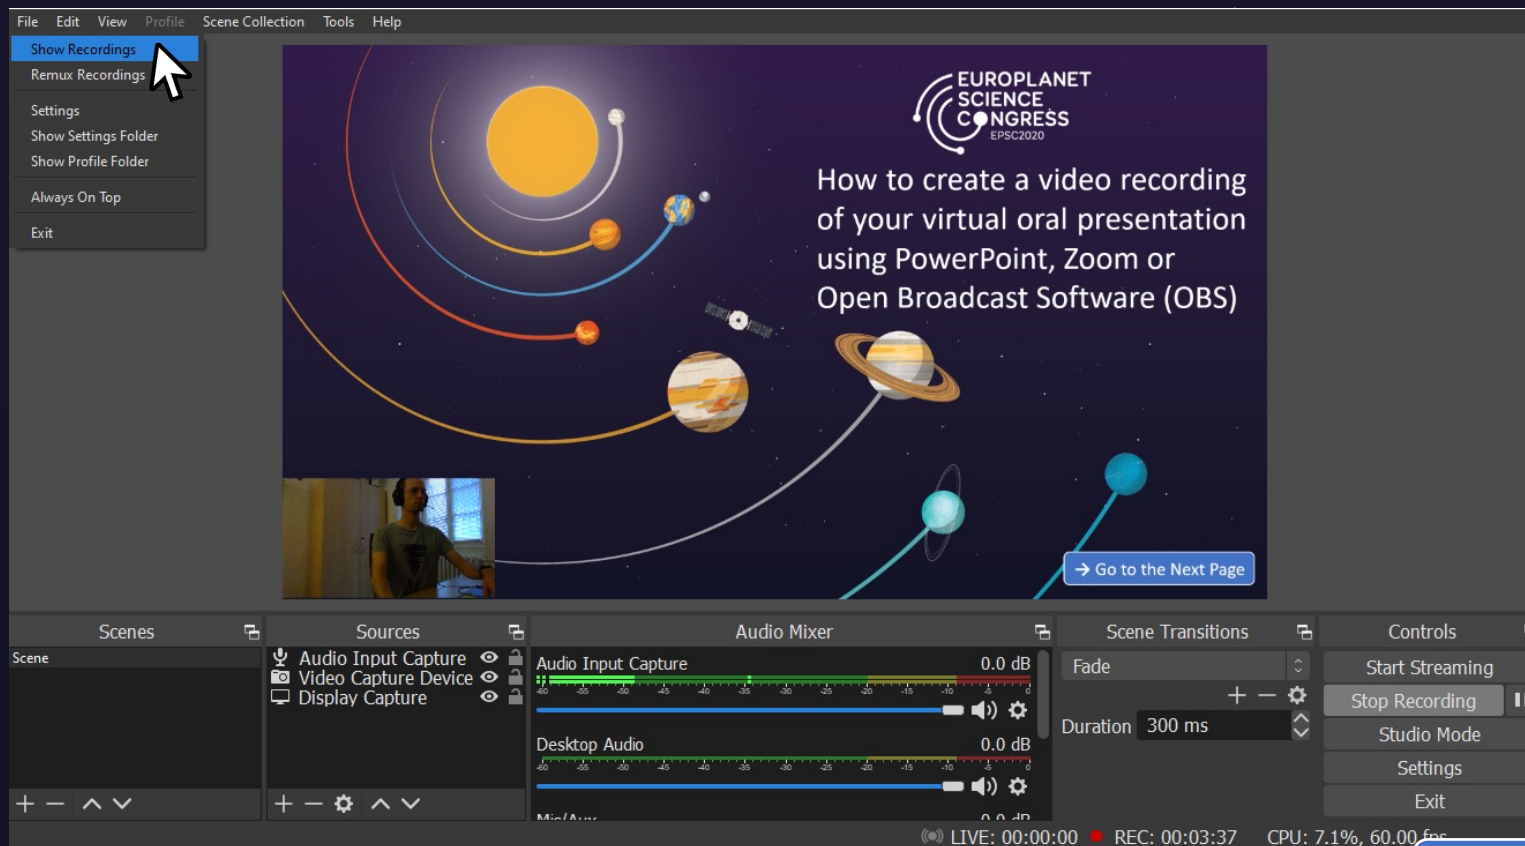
File Edit View Profile Scene Collection Tools Help

Show Recordings
Remux Recordings
Settings
Show Settings Folder
Show Profile Folder
Always On Top
Exit

EUROPLANET SCIENCE CONGRESS EPSC2020

How to create a video recording of your virtual oral presentation using PowerPoint, Zoom or Open Broadcast Software (OBS)

→ Go to the Next Page

Scenes
Scene

Sources
Audio Input Capture
Video Capture Device
Display Capture

Audio Mixer
Audio Input Capture 0.0 dB
-60 -55 -50 -45 -40 -35 -30 -25 -20 -15 -10 -5 0
Desktop Audio 0.0 dB
-60 -55 -50 -45 -40 -35 -30 -25 -20 -15 -10 -5 0
Mic/Aux 0.0 dB

Scene Transitions
Fade
Duration 300 ms

Controls
Start Streaming
Stop Recording
Studio Mode
Settings
Exit

LIVE: 00:00:00 REC: 00:03:37 CPU: 7.1%, 60.00 fps